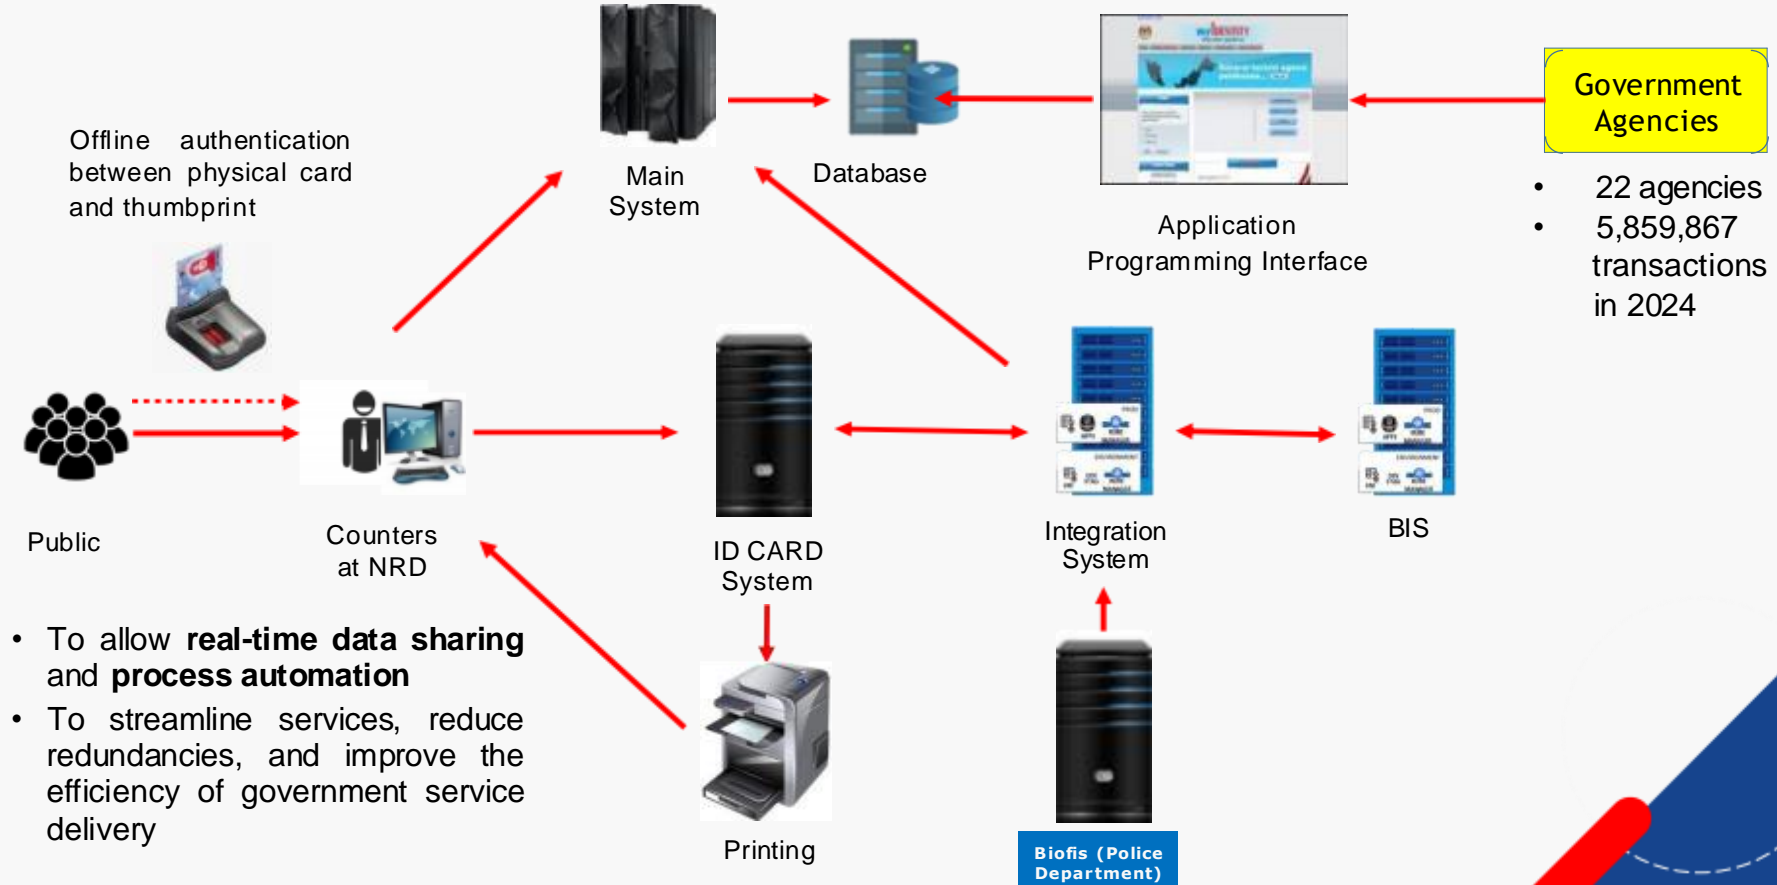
Offline authentication between physical card and thumbprint

Main System

Database

Application Programming Interface

Government Agencies

• 22 agencies
• 5,859,867 transactions in 2024

Public

Counters at NRD

ID CARD System

Integration System

BIS

Printing

Biofis (Police Department)

• To allow **real-time data sharing** and **process automation**
• To streamline services, reduce redundancies, and improve the efficiency of government service delivery